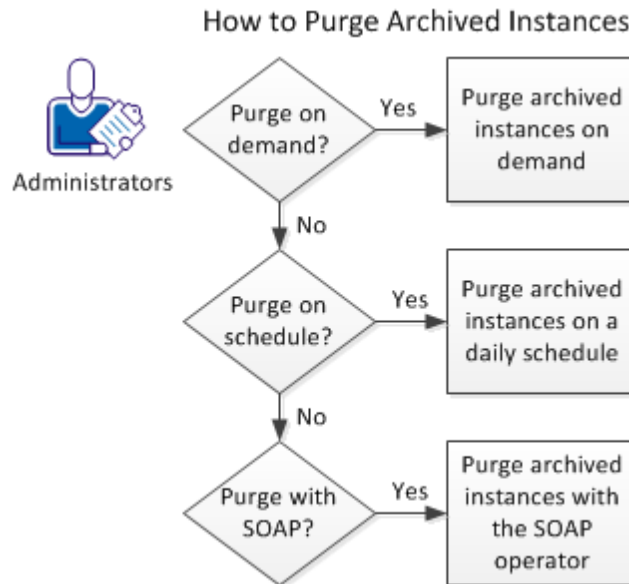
How to Purge Archived Instances

Administrators

Purge on demand?

Yes

Purge archived instances on demand

No

Purge on schedule?

Yes

Purge archived instances on a daily schedule

No

Purge with SOAP?

Yes

Purge archived instances with the SOAP operator